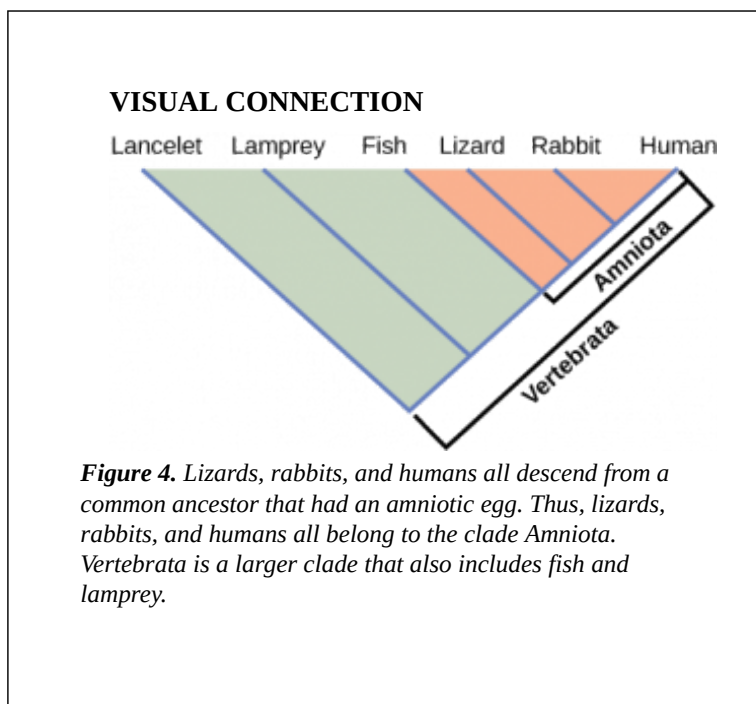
VISUAL CONNECTION

Lancelet Lamprey Fish Lizard Rabbit Human

Amniota

Vertebrata

*Figure 4.* Lizards, rabbits, and humans all descend from a common ancestor that had an amniotic egg. Thus, lizards, rabbits, and humans all belong to the clade Amniota. Vertebrata is a larger clade that also includes fish and lamprey.